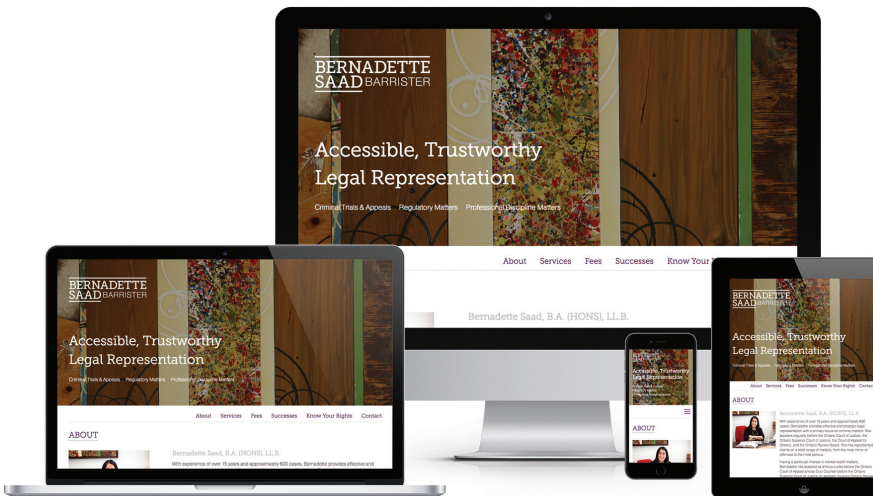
BERNADETTE SAAD BARRISTER

Accessible, Trustworthy Legal Representation

Criminal Trials & Appeals Regulatory Matters Professional Discipline Matters

About Services Fees Successes Know Your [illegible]

Bernadette Saad, B.A. (HONS), LL.B.

BERNADETTE SAAD BARRISTER

Accessible, Trustworthy Legal Representation

Criminal Trials & Appeals Regulatory Matters Professional Discipline Matters

About Services Fees Successes Know Your Rights Contact

ABOUT

Bernadette Saad, B.A. (HONS), LL.B.

With experience of over 15 years and approximately 600 cases, Bernadette provides effective and

BERNADETTE SAAD

Accessible, Trustworthy Legal Representation

ABOUT

BERNADETTE SAAD BARRISTER

Accessible, Trustworthy Legal Representation

About Services Fees Successes Know Your Rights Contact

ABOUT

Bernadette Saad, B.A. (HONS), LL.B.

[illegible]